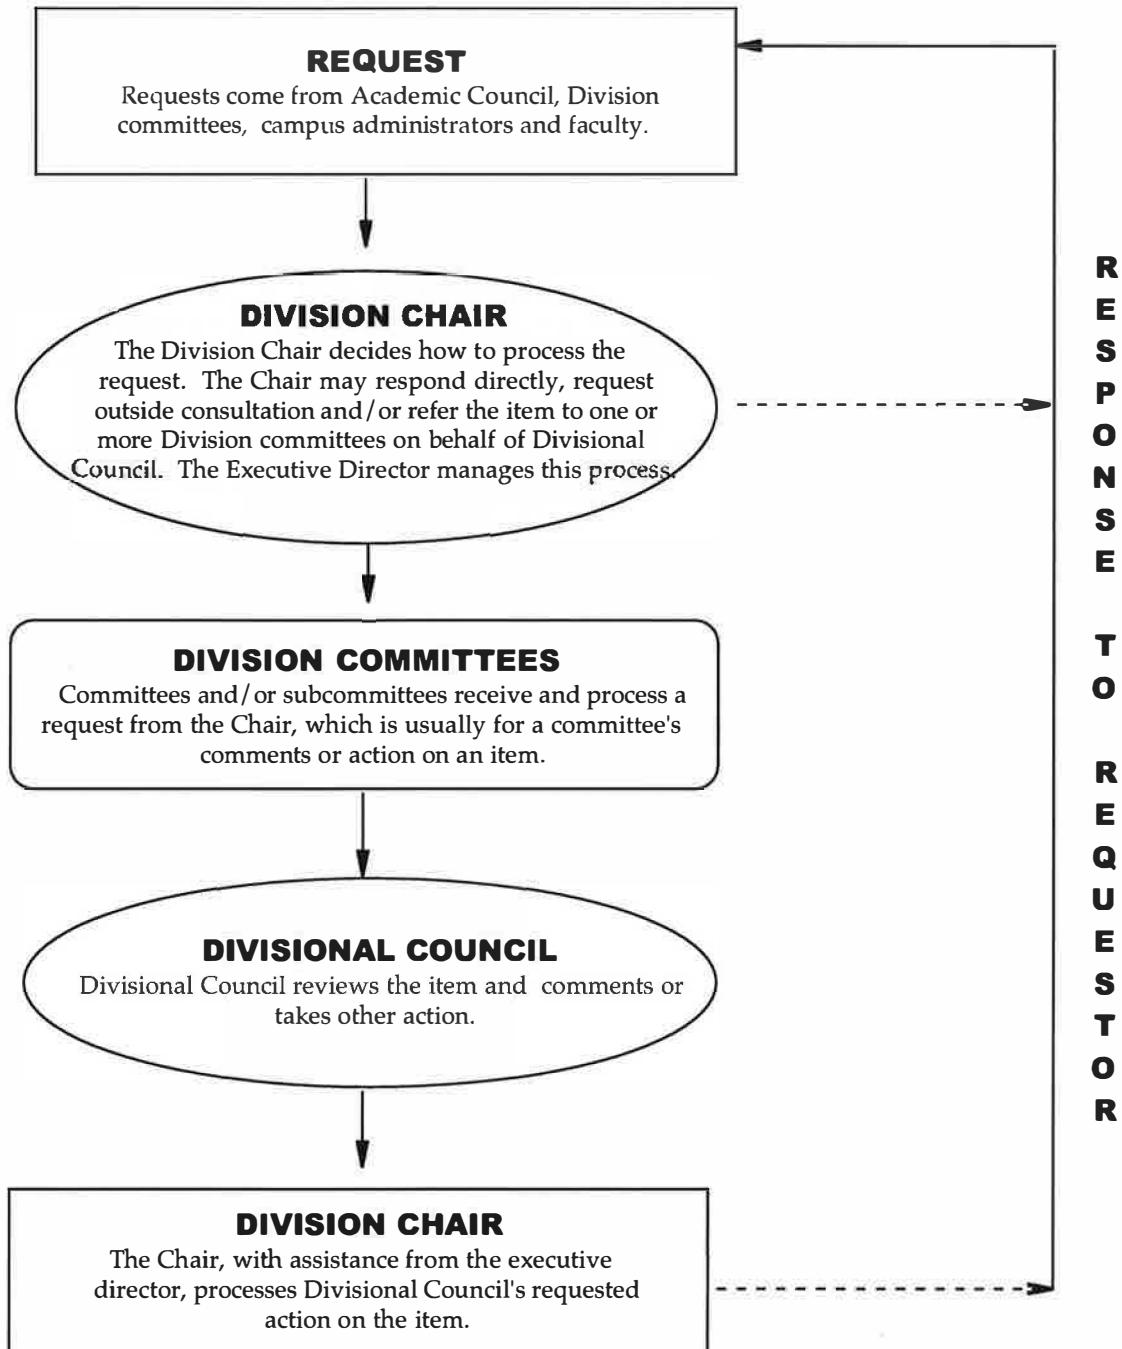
**REQUEST**
Requests come from Academic Council, Division committees, campus administrators and faculty.

**DIVISION CHAIR**
The Division Chair decides how to process the request. The Chair may respond directly, request outside consultation and/or refer the item to one or more Division committees on behalf of Divisional Council. The Executive Director manages this process.

**DIVISION COMMITTEES**
Committees and/or subcommittees receive and process a request from the Chair, which is usually for a committee's comments or action on an item.

**DIVISIONAL COUNCIL**
Divisional Council reviews the item and comments or takes other action.

**DIVISION CHAIR**
The Chair, with assistance from the executive director, processes Divisional Council's requested action on the item.

RESPONSE TO REQUESTOR